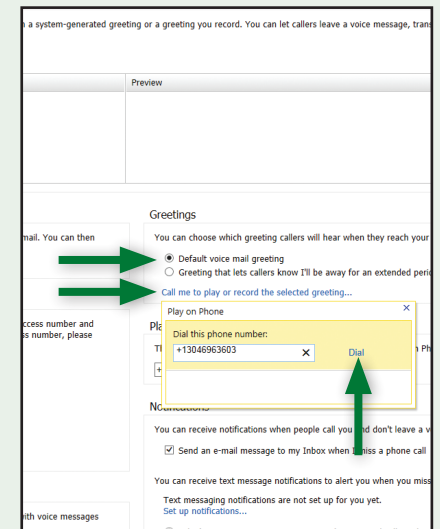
n a system-generated greeting or a greeting you record. You can let callers leave a voice message, trans

Preview

mail. You can then

ccess number and
ss number, please

Greetings

You can choose which greeting callers will hear when they reach your

Default voice mail greeting
Greeting that lets callers know I'll be away for an extended perio

Call me to play or record the selected greeting...

Pla
Th
+

Play on Phone ×

Dial this phone number:

+13046963603 ×

Dial

n Ph

Notifications

You can receive notifications when people call you and don't leave a v

Send an e-mail message to my Inbox when I miss a phone call

You can receive text message notifications to alert you when you miss

Text messaging notifications are not set up for you yet.
Set up notifications...

ith voice messages